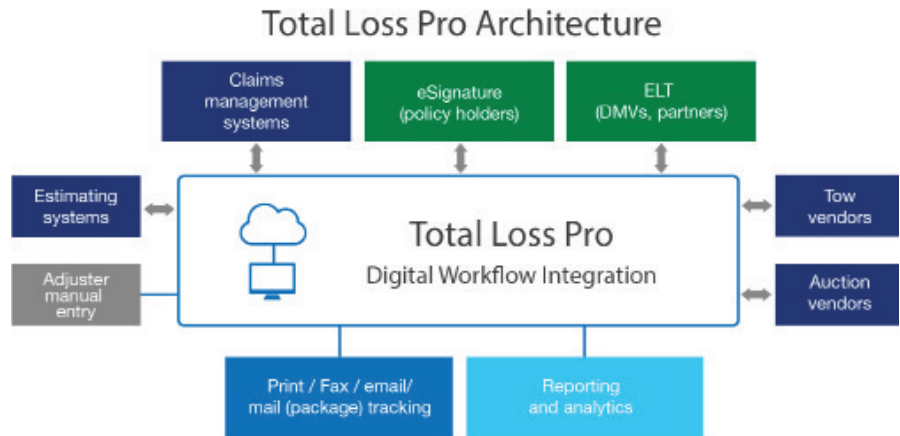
Total Loss Pro Architecture

Claims management systems

eSignature (policy holders)

ELT (DMVs, partners)

Estimating systems

Adjuster manual entry

Total Loss Pro

Digital Workflow Integration

Tow vendors

Auction vendors

Print / Fax / email/ mail (package) tracking

Reporting and analytics